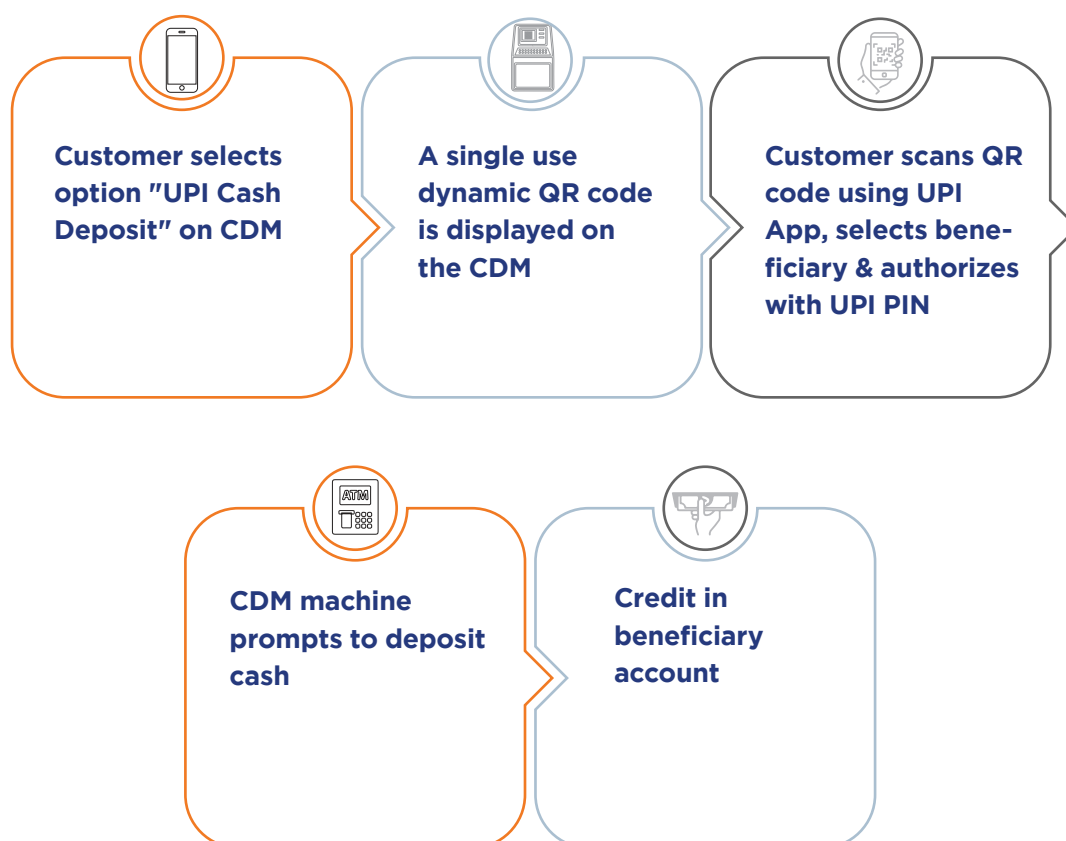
Customer selects option "UPI Cash Deposit" on CDM

A single use dynamic QR code is displayed on the CDM

Customer scans QR code using UPI App, selects beneficiary & authorizes with UPI PIN

ATM

CDM machine prompts to deposit cash

Credit in beneficiary account